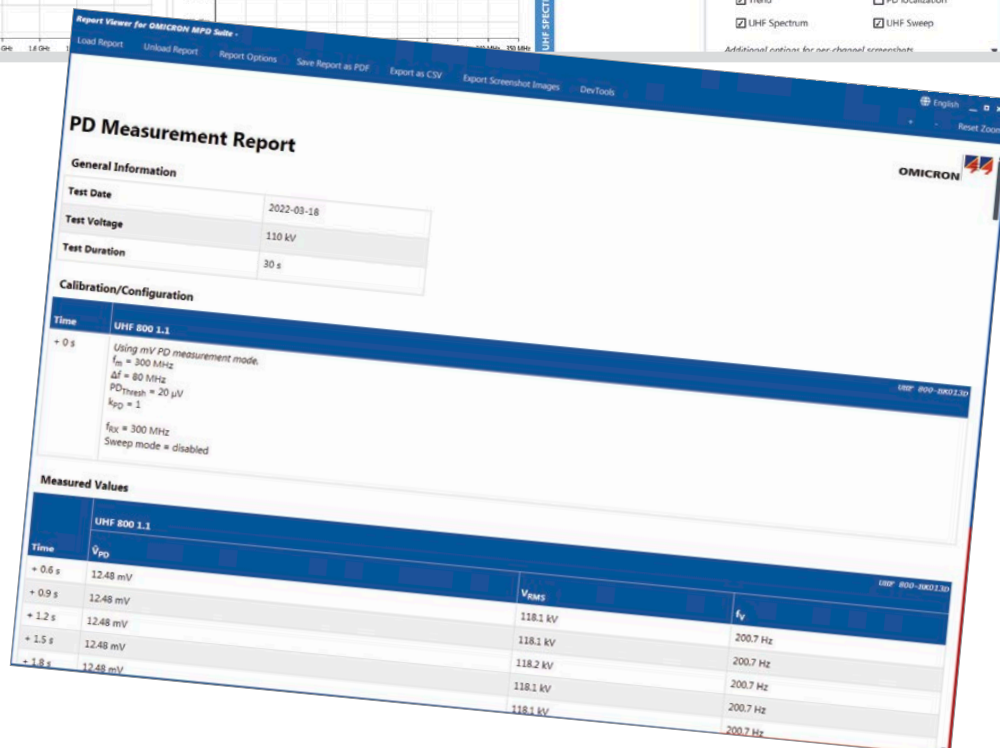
GHz 1.6 GHz 250 MHz 250 MHz
UHF SPECT
Trend
PD localization
UHF Spectrum
UHF Sweep
Additional options for per-channel screenshots

Report Viewer for OMICRON MPD Suite -
Load Report Unload Report Report Options Save Report as PDF Export as CSV Export Screenshot Images DevTools
English
Reset Zoom

PD Measurement Report

OMICRON

General Information

| Test Date | 2022-03-18 |
|---|---|
| Test Voltage | 110 kV |
| Test Duration | 30 s |

Calibration/Configuration

| Time | UHF 800 1.1 |
|---|---|
| + 0 s | Using mV PD measurement mode. $f_m$ = 300 MHz $\Delta f$ = 80 MHz $PD_{Thresh}$ = 20 µV $k_{PD}$ = 1 $f_{RX}$ = 300 MHz Sweep mode = disabled UHF 800-BK013D |

Measured Values

UHF 800 1.1
UHF 800-BK013D

| Time | $\hat{V}_{PD}$ | $V_{RMS}$ | $f_V$ |
|---|---|---|---|
| + 0.6 s | 12.48 mV | 118.1 kV | 200.7 Hz |
| + 0.9 s | 12.48 mV | 118.1 kV | 200.7 Hz |
| + 1.2 s | 12.48 mV | 118.2 kV | 200.7 Hz |
| + 1.5 s | 12.48 mV | 118.1 kV | 200.7 Hz |
| + 1.8 s | 12.48 mV | 118.1 kV | 200.7 Hz |